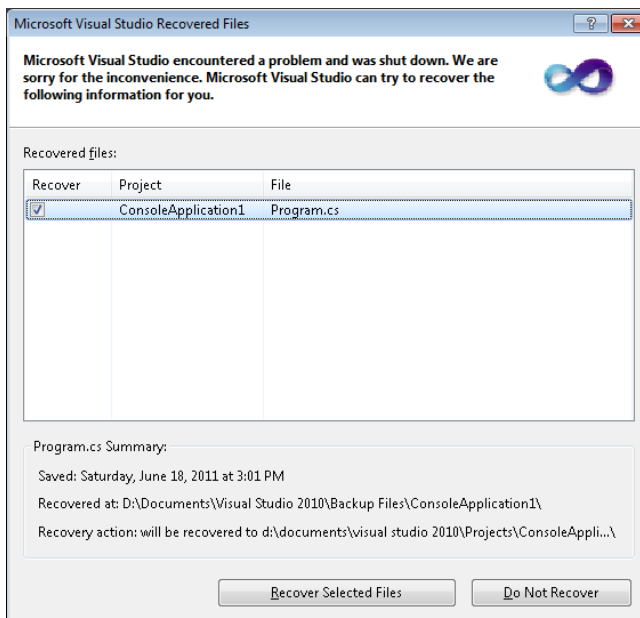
Microsoft Visual Studio Recovered Files

?

Microsoft Visual Studio encountered a problem and was shut down. We are sorry for the inconvenience. Microsoft Visual Studio can try to recover the following information for you.

Recovered files:

| Recover | Project | File |
|---|---|---|
| ☑ | ConsoleApplication1 | Program.cs |

Program.cs Summary:

Saved: Saturday, June 18, 2011 at 3:01 PM

Recovered at: D:\Documents\Visual Studio 2010\Backup Files\ConsoleApplication1\

Recovery action: will be recovered to d:\documents\visual studio 2010\Projects\ConsoleAppli...\

Recover Selected Files

Do Not Recover